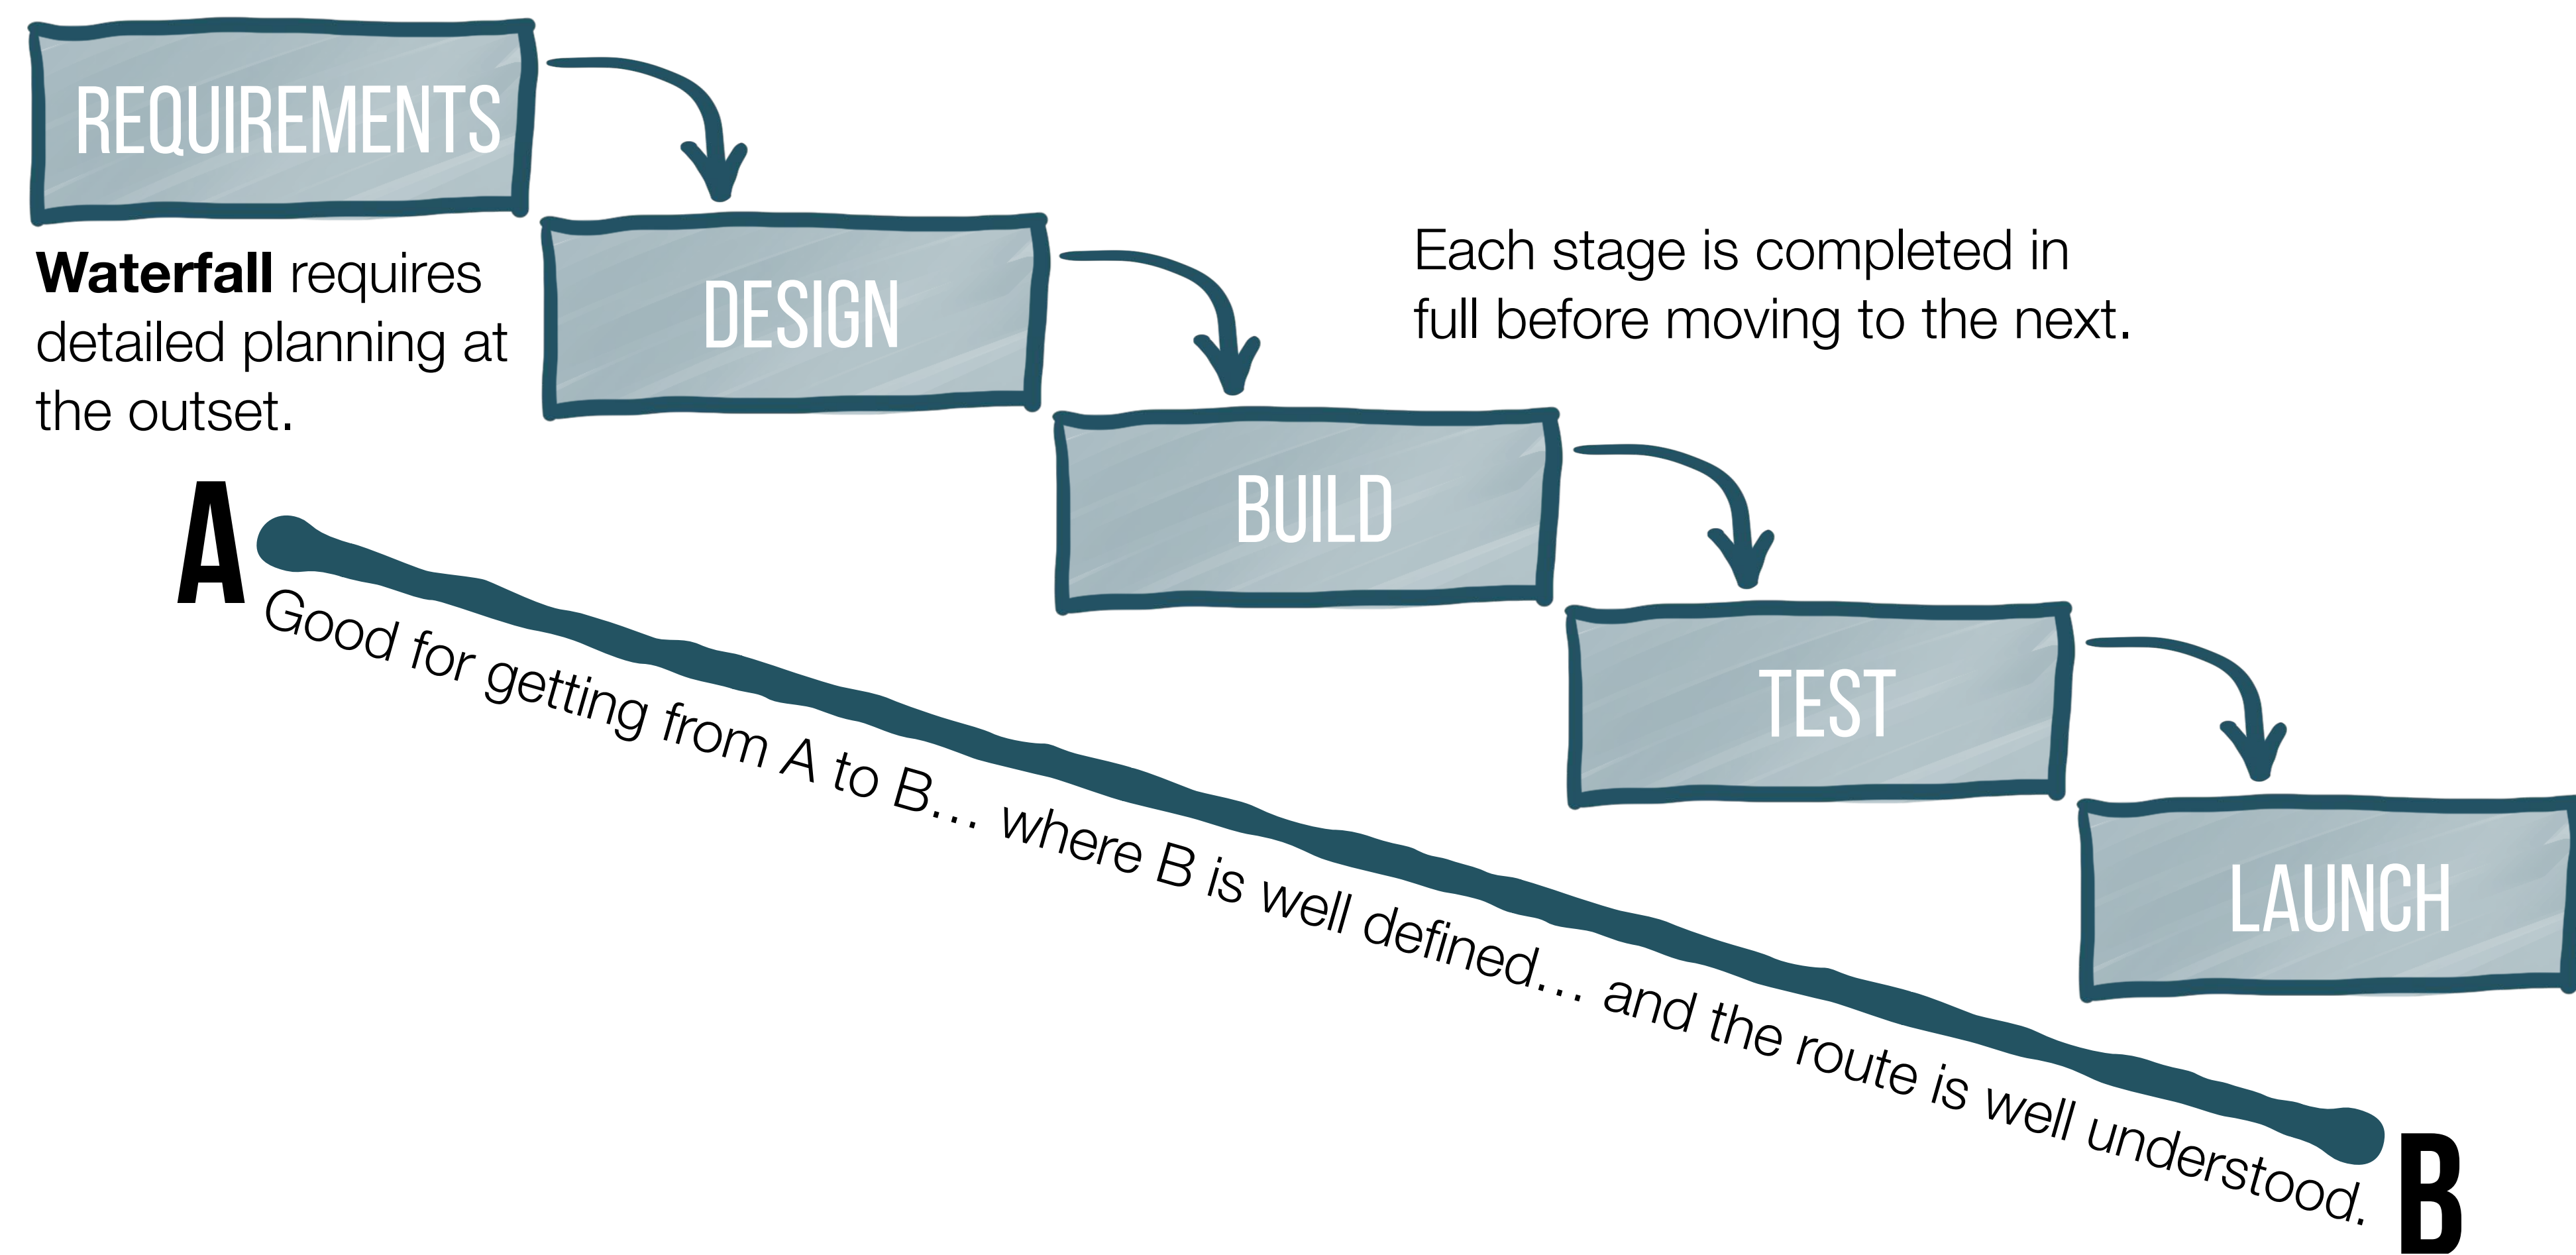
REQUIREMENTS

DESIGN

BUILD

TEST

LAUNCH

**Waterfall** requires detailed planning at the outset.

Each stage is completed in full before moving to the next.

A

Good for getting from A to B… where B is well defined… and the route is well understood.

B